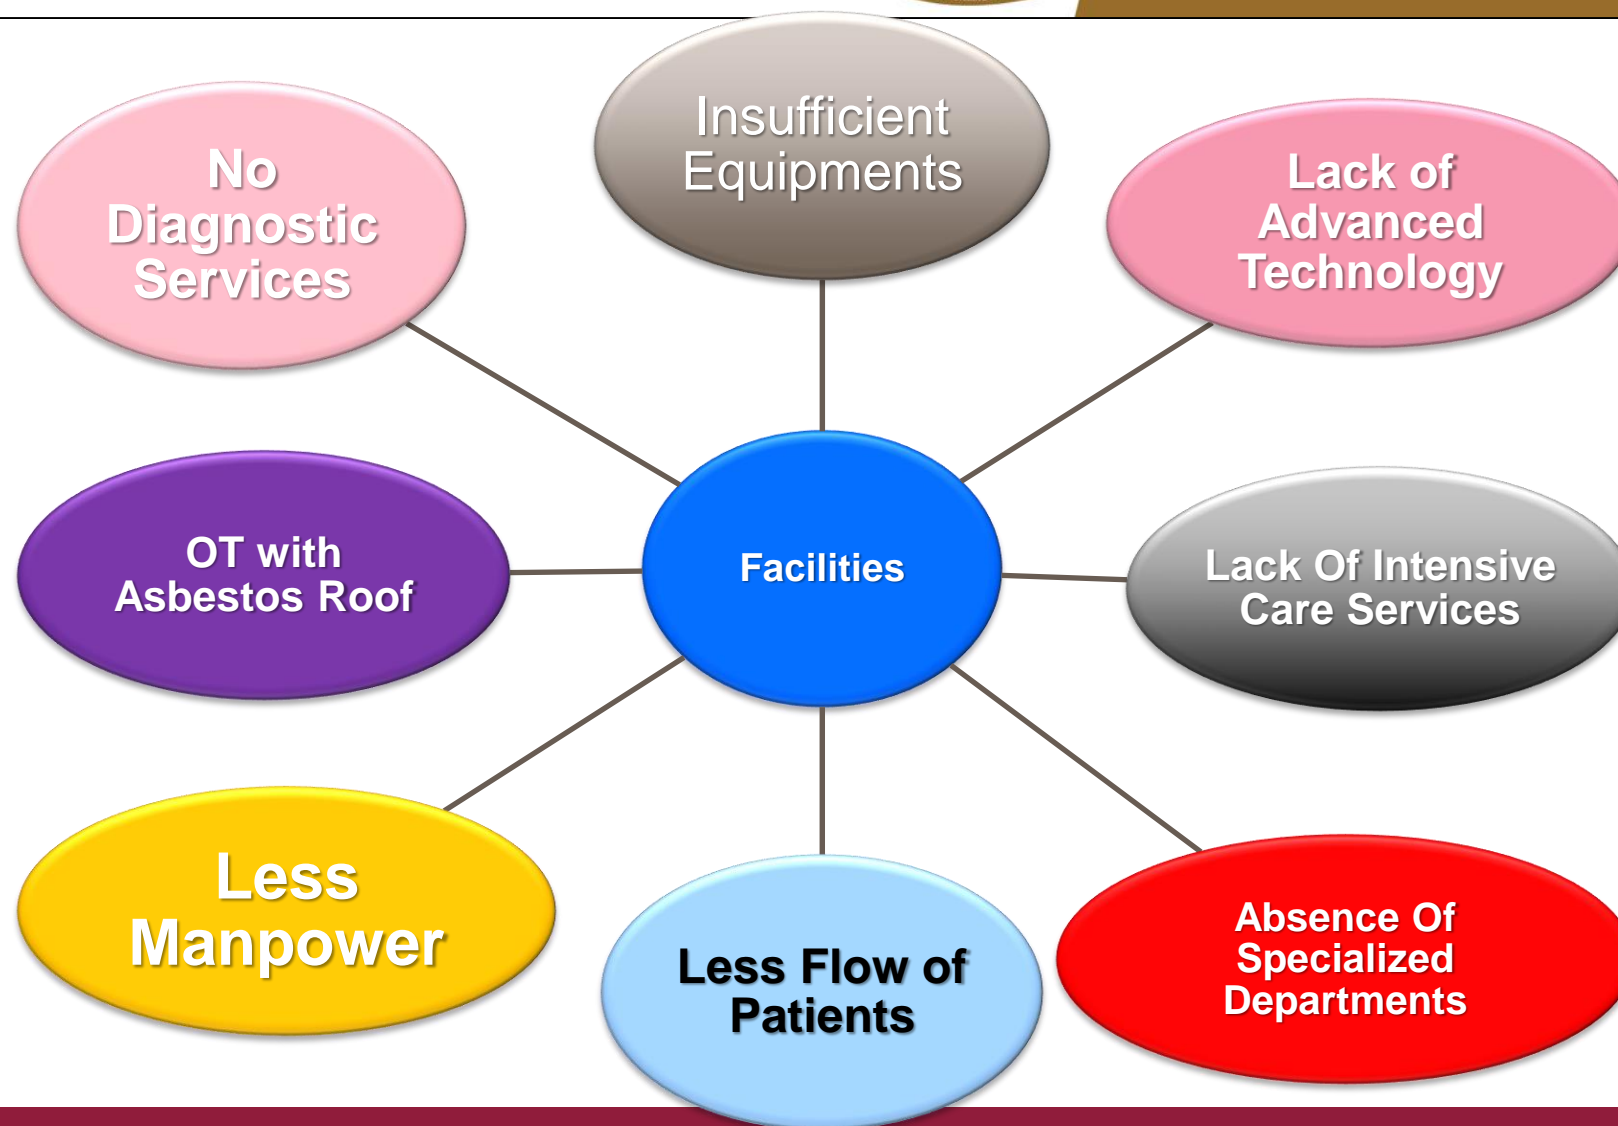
No Diagnostic Services

Insufficient Equipments

Lack of Advanced Technology

OT with Asbestos Roof

Facilities

Lack Of Intensive Care Services

Less Manpower

Less Flow of Patients

Absence Of Specialized Departments